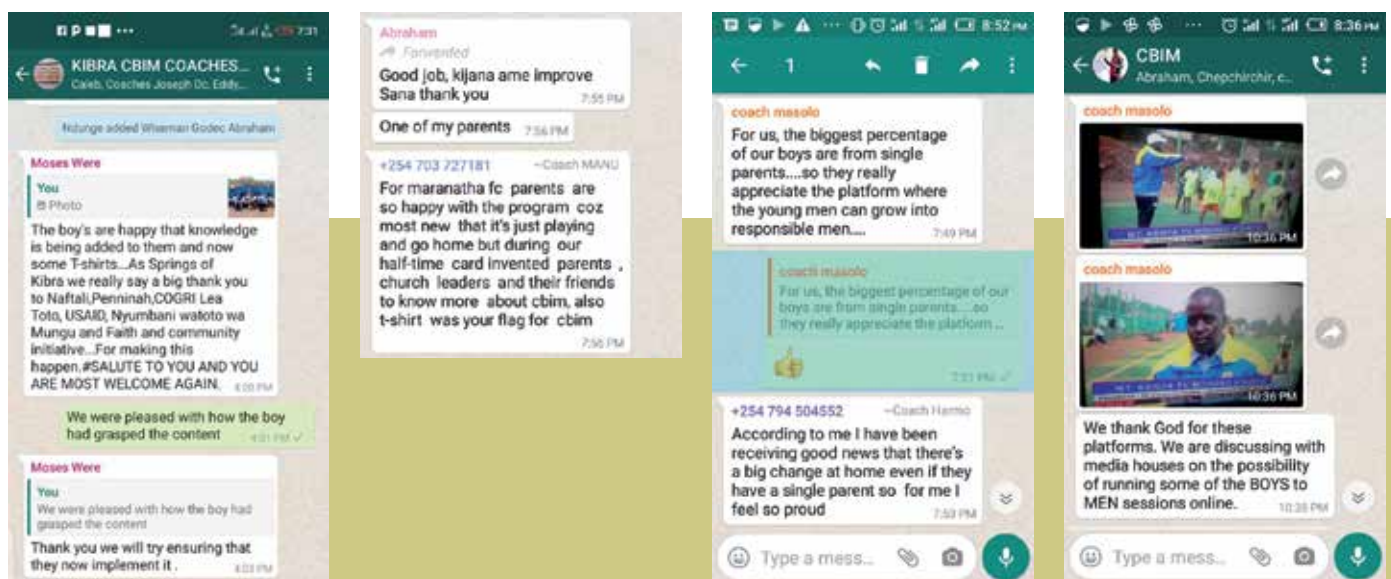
KIBRA CBIM COACHES...
Caleb, Coaches Joseph Oc, Eddy...

Ndunge added Wiseman Godec Abraham

Moses Were
You
Photo
The boy's are happy that knowledge is being added to them and now some T-shirts...As Springs of Kibra we really say a big thank you to Naftali,Penninah,COGRI Lea Toto, USAID, Nyumbani watoto wa Mungu and Faith and community initiative...For making this happen.#SALUTE TO YOU AND YOU ARE MOST WELCOME AGAIN. 4:00 PM

We were pleased with how the boy had grasped the content 4:01 PM

Moses Were
You
We were pleased with how the boy had grasped the content
Thank you we will try ensuring that they now implement it . 4:03 PM

Abraham
Forwarded
Good job, kijana ame improve Sana thank you 7:55 PM

One of my parents 7:56 PM

+254 703 727181 ~Coach MANU
For maranatha fc parents are so happy with the program coz most new that it's just playing and go home but during our half-time card invented parents , church leaders and their friends to know more about cbim, also t-shirt was your flag for cbim 7:56 PM

8:52 PM
1

coach masolo
For us, the biggest percentage of our boys are from single parents....so they really appreciate the platform where the young men can grow into responsible men.... 7:49 PM

coach masolo
For us, the biggest percentage of our boys are from single parents....so they really appreciate the platform ...
7:51 PM

+254 794 504552 ~Coach Harmo
According to me I have been receiving good news that there's a big change at home even if they have a single parent so for me I feel so proud 7:53 PM

Type a mess...

8:36 PM
CBIM
Abraham, Chepchirchir, c...

coach masolo
10:36 PM

coach masolo
10:36 PM

We thank God for these platforms. We are discussing with media houses on the possibility of running some of the BOYS to MEN sessions online. 10:38 PM

Type a mess...